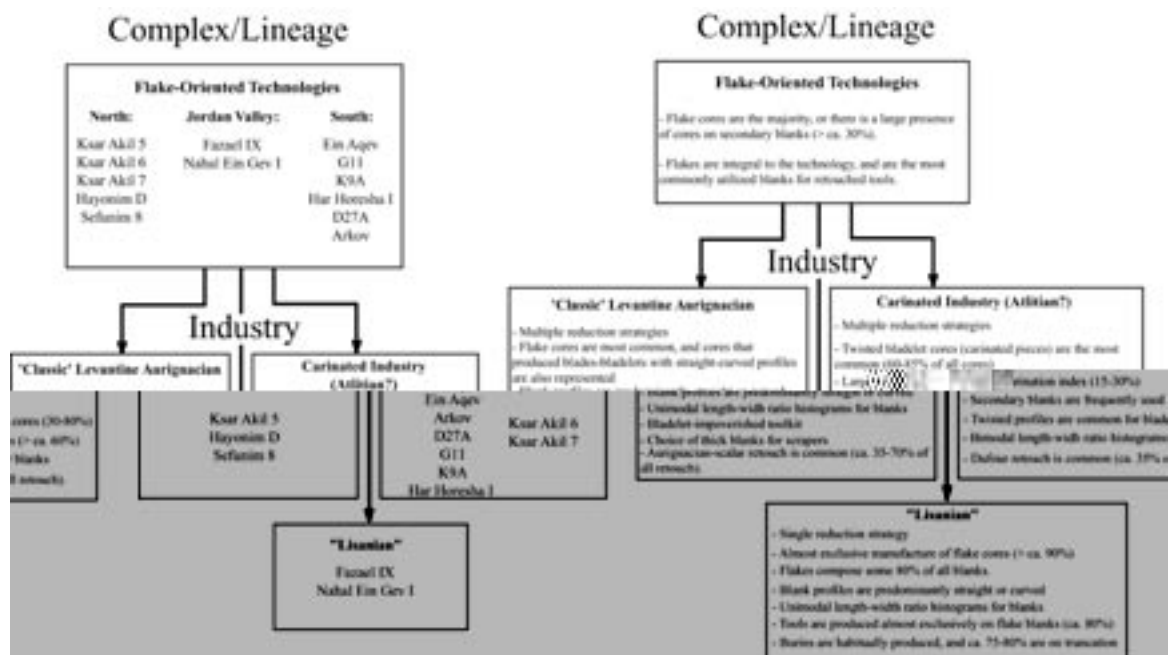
Complex/Lineage

Flake-Oriented Technologies

North:
Ksar Akil 5
Ksar Akil 6
Ksar Akil 7
Hayonim D
Sefunim 8

Jordan Valley:
Fazael IX
Nahal Ein Gev I

South:
Ein Aqev
G11
K9A
Har Horesha I
D27A
Arkov

Industry

'Classic' Levantine Aurignacian

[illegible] cores (30-80%)
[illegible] (> ca. 40%)
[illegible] blanks
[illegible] retouch)

Ksar Akil 5
Hayonim D
Sefunim 8

Carinated Industry (Atlitian?)

Ein Aqev
Arkov
D27A
G11
K9A
Har Horesha I

Ksar Akil 6
Ksar Akil 7

"Lisanian"
Fazael IX
Nahal Ein Gev I

Complex/Lineage

Flake-Oriented Technologies

- Flake cores are the majority, or there is a large presence of cores on secondary blanks (> ca. 30%).

- Flakes are integral to the technology, and are the most commonly utilized blanks for retouched tools.

Industry

'Classic' Levantine Aurignacian

- Multiple reduction strategies
- Flake cores are most common, and cores that produced blades/bladelets with straight-curved profiles are also represented
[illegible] profiles are predominantly straight or curved
- Unimodal length-width ratio histograms for blanks
- Bladelet-impoverished toolkit
- Choice of thick blanks for scrapers
- Aurignacian-scalar retouch is common (ca. 35-70% of all retouch)

Carinated Industry (Atlitian?)

- Multiple reduction strategies
- Twisted bladelet cores (carinated pieces) are the most common ([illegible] of all cores)
- Larg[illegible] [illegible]ination index (15-30%)
- Secondary blanks are frequently used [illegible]
- Twisted profiles are common for blad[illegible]
- Bimodal length-width ratio histogram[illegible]
- Dufour retouch is common (ca. 35% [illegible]

"Lisanian"
- Single reduction strategy
- Almost exclusive manufacture of flake cores (> ca. 90%)
- Flakes compose some 80% of all blanks
- Blank profiles are predominantly straight or curved
- Unimodal length-width ratio histograms for blanks
- Tools are produced almost exclusively on flake blanks (ca. 90%)
- Burins are habitually produced, and ca. 75-80% are on truncation